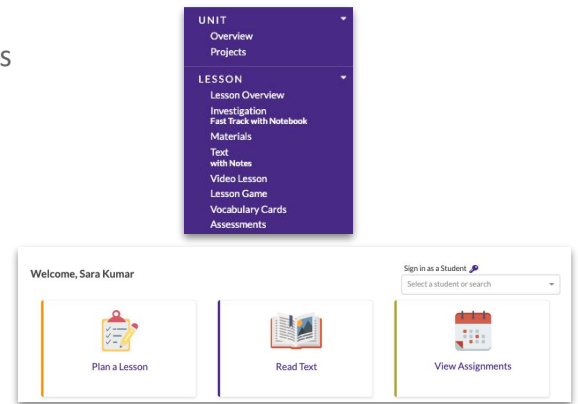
s

UNIT
Overview
Projects

LESSON
Lesson Overview
Investigation
Fast Track with Notebook
Materials
Text
with Notes
Video Lesson
Lesson Game
Vocabulary Cards
Assessments

Welcome, Sara Kumar

Sign in as a Student
Select a student or search

Plan a Lesson

Read Text

View Assignments